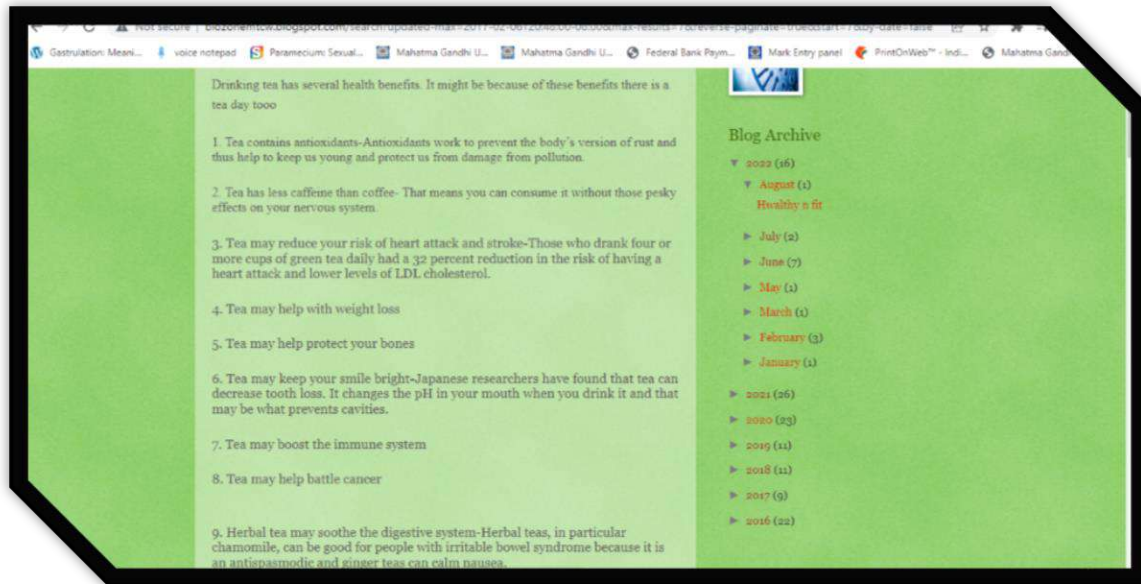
Not secure | biozonemtcw.blogspot.com/search?updated-max=2017-02-06T20:40:00-08:00&max-results=7&reverse-paginate=true&start=7&by-date=false

Gastrulation: Meani... voice notepad Paramecium: Sexual... Mahatma Gandhi U... Mahatma Gandhi U... Federal Bank Paym... Mark Entry panel PrintOnWeb™ - Indi... Mahatma Gandhi

Drinking tea has several health benefits. It might be because of these benefits there is a tea day tooo

1. Tea contains antioxidants-Antioxidants work to prevent the body's version of rust and thus help to keep us young and protect us from damage from pollution.

2. Tea has less caffeine than coffee- That means you can consume it without those pesky effects on your nervous system.

3. Tea may reduce your risk of heart attack and stroke-Those who drank four or more cups of green tea daily had a 32 percent reduction in the risk of having a heart attack and lower levels of LDL cholesterol.

4. Tea may help with weight loss

5. Tea may help protect your bones

6. Tea may keep your smile bright-Japanese researchers have found that tea can decrease tooth loss. It changes the pH in your mouth when you drink it and that may be what prevents cavities.

7. Tea may boost the immune system

8. Tea may help battle cancer

9. Herbal tea may soothe the digestive system-Herbal teas, in particular chamomile, can be good for people with irritable bowel syndrome because it is an antispasmodic and ginger teas can calm nausea.

Blog Archive
▼ 2022 (16)
▼ August (1)
Healthy n fit
► July (2)
► June (7)
► May (1)
► March (1)
► February (3)
► January (1)
► 2021 (26)
► 2020 (23)
► 2019 (11)
► 2018 (11)
► 2017 (9)
► 2016 (22)